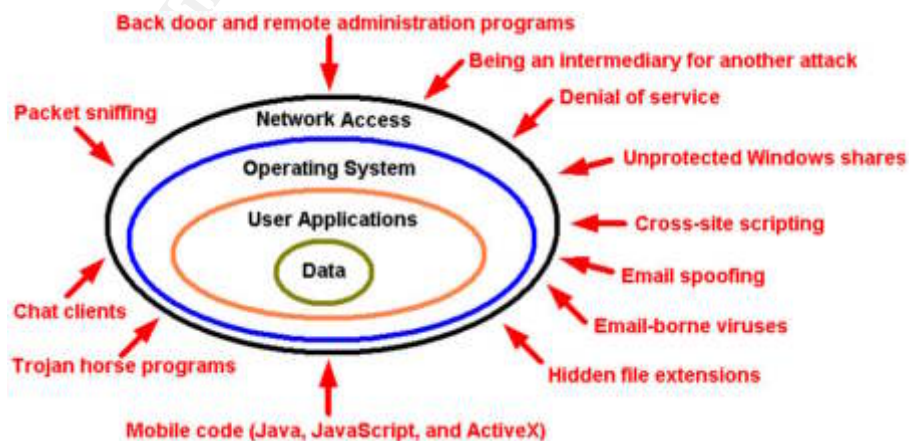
Back door and remote administration programs

Being an intermediary for another attack

Packet sniffing

Denial of service

Network Access

Operating System

Unprotected Windows shares

User Applications

Cross-site scripting

Data

Email spoofing

Chat clients

Email-borne viruses

Trojan horse programs

Hidden file extensions

Mobile code (Java, JavaScript, and ActiveX)